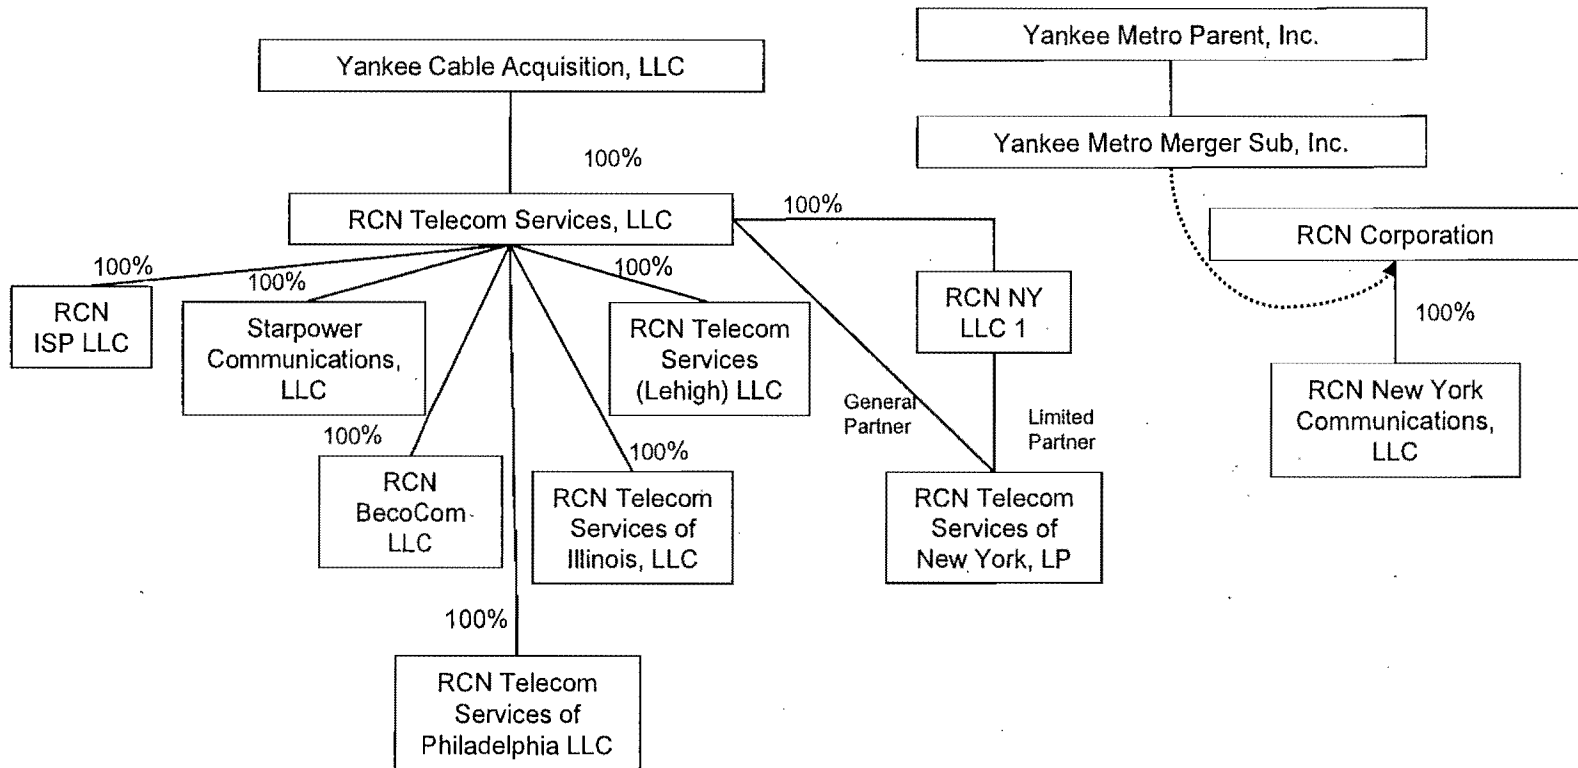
Yankee Cable Acquisition, LLC

100%

RCN Telecom Services, LLC

100%

RCN ISP LLC

100%

Starpower Communications, LLC

100%

RCN Telecom Services (Lehigh) LLC

100%

RCN BecoCom LLC

100%

RCN Telecom Services of Illinois, LLC

100%

RCN Telecom Services of Philadelphia LLC

100%

RCN NY LLC 1

General Partner

Limited Partner

RCN Telecom Services of New York, LP

Yankee Metro Parent, Inc.

Yankee Metro Merger Sub, Inc.

RCN Corporation

100%

RCN New York Communications, LLC